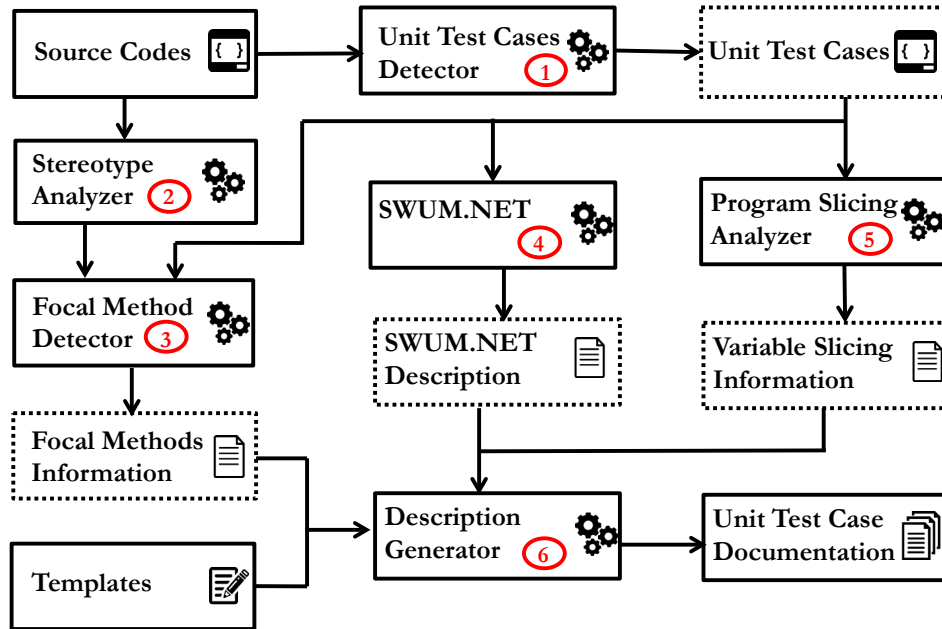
Source Codes

{ }

Unit Test Cases Detector 1

Unit Test Cases

{ }

Stereotype Analyzer 2

SWUM.NET 4

Program Slicing Analyzer 5

Focal Method Detector 3

SWUM.NET Description

Variable Slicing Information

Focal Methods Information

Description Generator 6

Unit Test Case Documentation

Templates